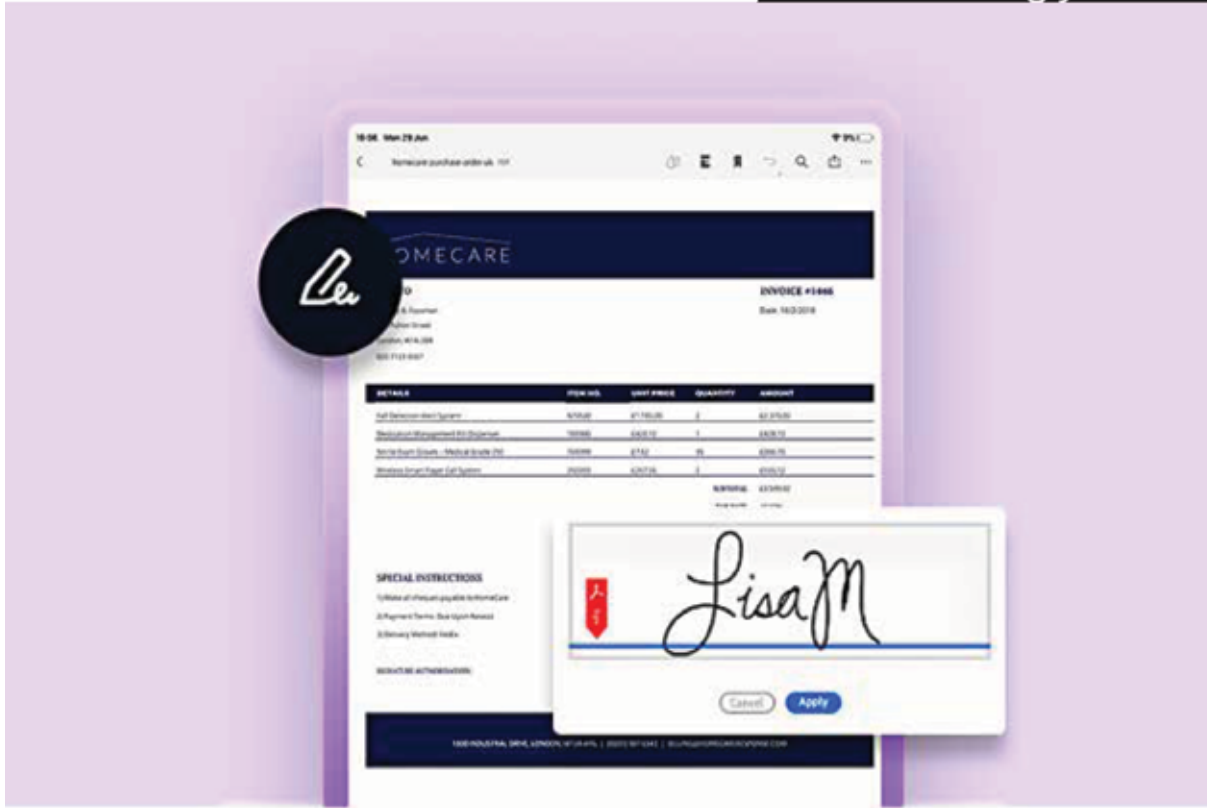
18:06 Mon 29 Jun

homecare purchase order.uk

OMECARE

INVOICE #1446

Date: 16/2/2018

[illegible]

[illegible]

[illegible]

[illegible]

| DETAILS | ITEM NO. | UNIT PRICE | QUANTITY | AMOUNT |
|---|---|---|---|---|
| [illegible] | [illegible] | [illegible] | 2 | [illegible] |
| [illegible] | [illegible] | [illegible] | 1 | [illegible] |
| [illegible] | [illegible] | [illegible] | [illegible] | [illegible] |
| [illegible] | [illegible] | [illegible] | 2 | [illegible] |

SUBTOTAL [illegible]

SPECIAL INSTRUCTIONS

1) Make all cheques payable to HomeCare

2) Payment Terms: Due Upon Receipt

3) Delivery Method: FedEx

SIGNATURE AUTHORISATION:

LisaM

Cancel Apply

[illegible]